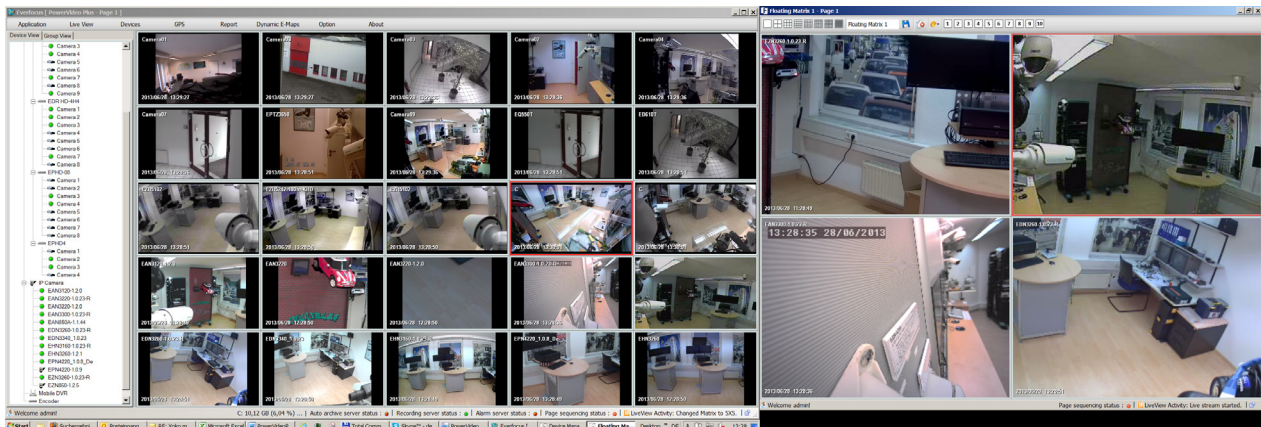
Everfocus | PowerVideo Plus - Page 1

Application Live View Devices GPS Report Dynamic E-Maps Option About

Device View Group View

Camera 3
Camera 4
Camera 5
Camera 6
Camera 7
Camera 8
Camera 9
EDR HD-4H4
Camera 1
Camera 2
Camera 3
Camera 4
Camera 5
Camera 6
Camera 7
Camera 8
EPHD-08
Camera 1
Camera 2
Camera 3
Camera 4
Camera 5
Camera 6
Camera 7
Camera 8
EPHD4
Camera 1
Camera 2
Camera 3
Camera 4
IP Camera
EAN3120-1.2.0
EAN3220-1.0.23-R
EAN3220-1.2.0
EAN3300-1.0.23-R
EAN850A-1.1.44
EDN3260-1.0.23-R
EDN3340_1.0.23
EHN3160-1.0.23-R
EHN3260-1.2.1
EPN4220_1.0.8_Dw
EPN4220-1.0.9
EZN3260-1.0.23-R
EZN850-1.2.5
Mobile DVR
Encoder

Camera01 2013/06/28 13:29:27
Camera02 2013/06/28 13:29:27
Camera03
Camera02 2013/06/28 13:29:36
Camera04 2013/06/28 13:29:36
Camera07
EPTZ3600 2013/06/28 13:28:51
Camera09 2013/06/28 13:29:36
EQ5501 2013/06/28 13:28:51
ED610T
2013/06/28 13:28:51
2013/06/28 13:28:51
2013/06/28 13:28:50
EAN3220
EAN3220-1.2.0 2013/06/28 13:28:50
2013/06/28 13:28:50

Welcome admin!
C: 10,12 GB (6,84 %) | Auto archive server status : | Recording server status : | Alarm server status : | Page sequencing status : | LiveView Activity: Changed Matrix to 5X5.

Floating Matrix 1 - Page 1
Floating Matrix 1
1 2 3 4 5 6 7 8 9 10

EAN3220-1.0.23-R
2013/06/28 13:28:49
13:28:35 28/06/2013
2013/06/28 13:28:26
Welcome admin!
Page sequencing status : | LiveView Activity: Live stream started.

Start